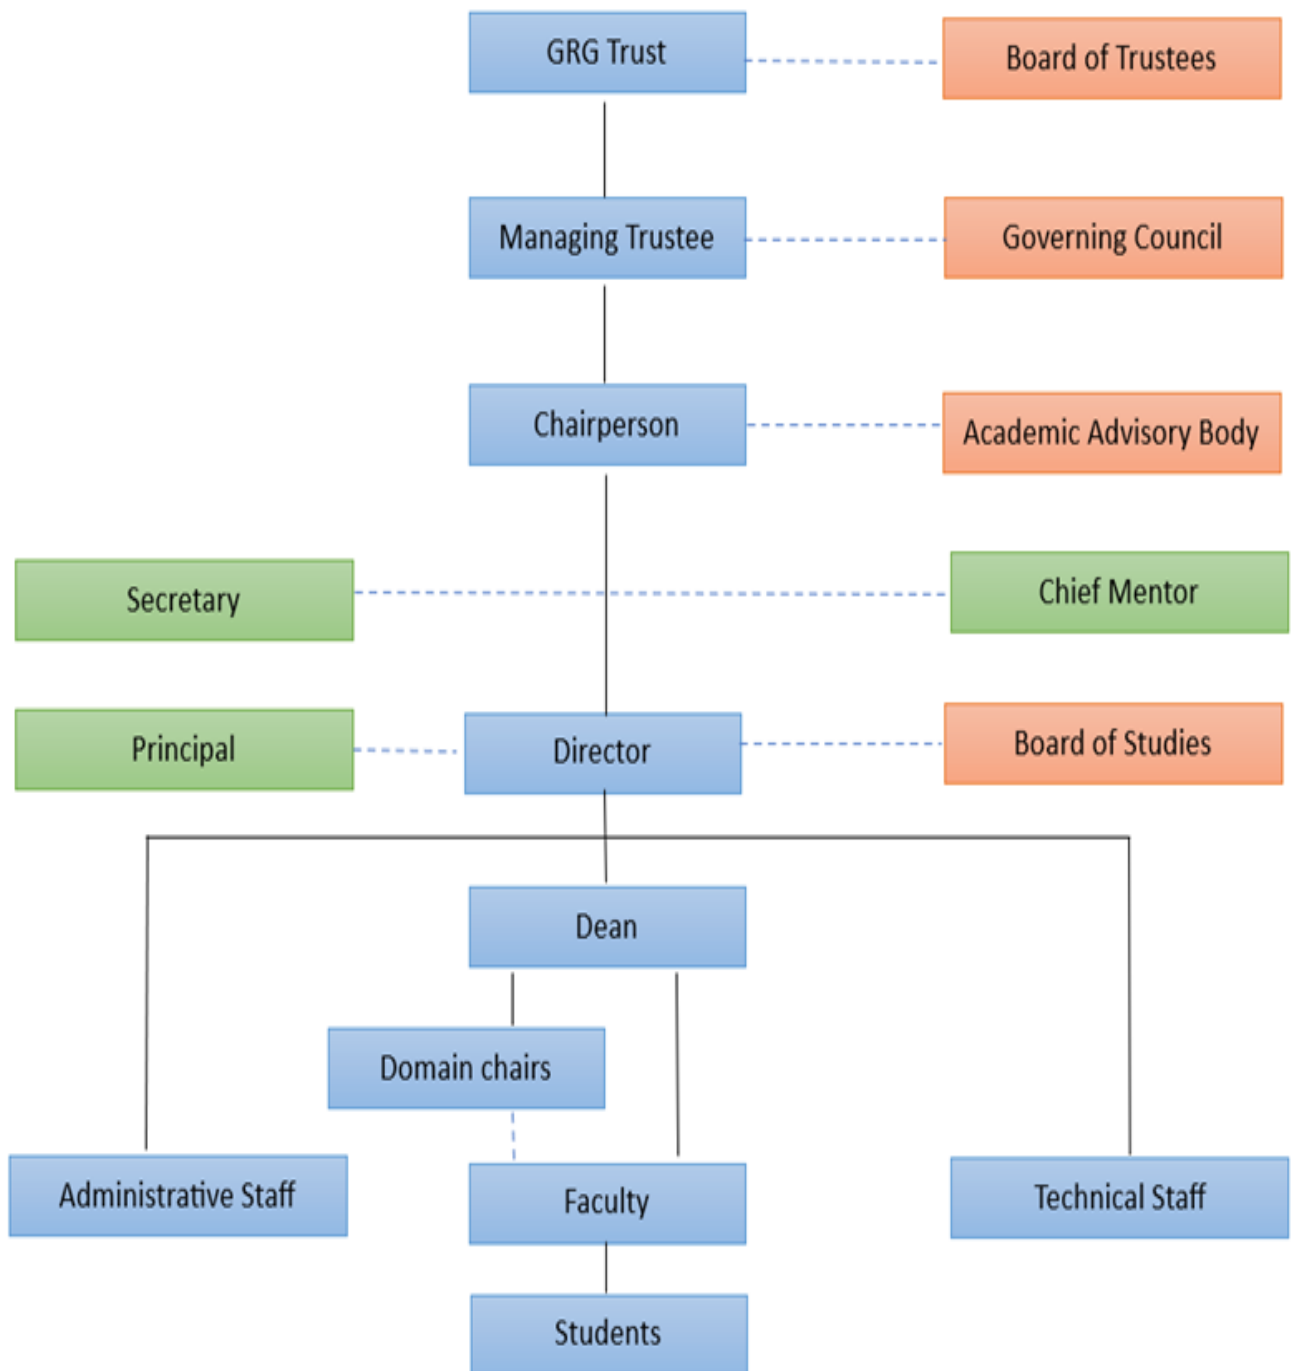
GRG Trust

Board of Trustees

Managing Trustee

Governing Council

Chairperson

Academic Advisory Body

Secretary

Chief Mentor

Principal

Director

Board of Studies

Dean

Domain chairs

Administrative Staff

Faculty

Technical Staff

Students